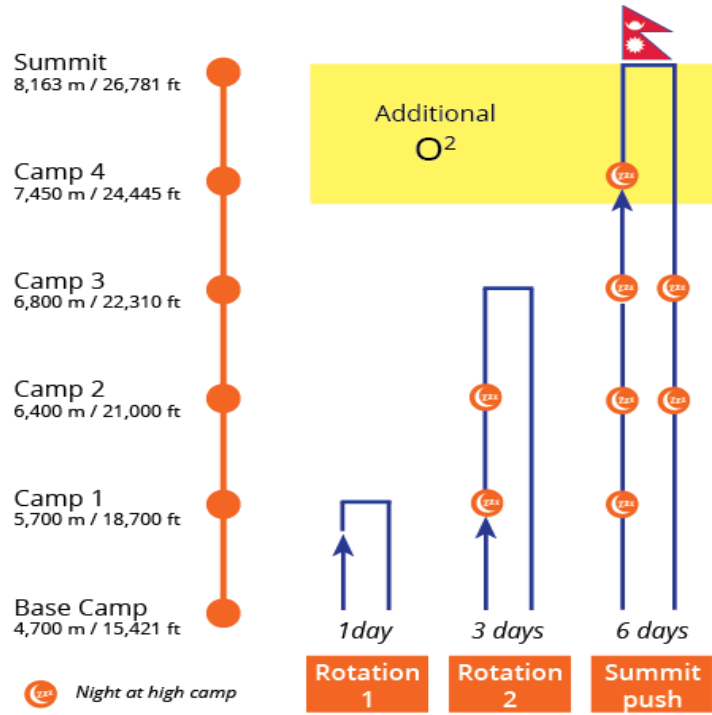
Summit
8,163 m / 26,781 ft

Camp 4
7,450 m / 24,445 ft

Camp 3
6,800 m / 22,310 ft

Camp 2
6,400 m / 21,000 ft

Camp 1
5,700 m / 18,700 ft

Base Camp
4,700 m / 15,421 ft

Additional
$O^2$

1day
3 days
6 days

Rotation 1
Rotation 2
Summit push

Night at high camp